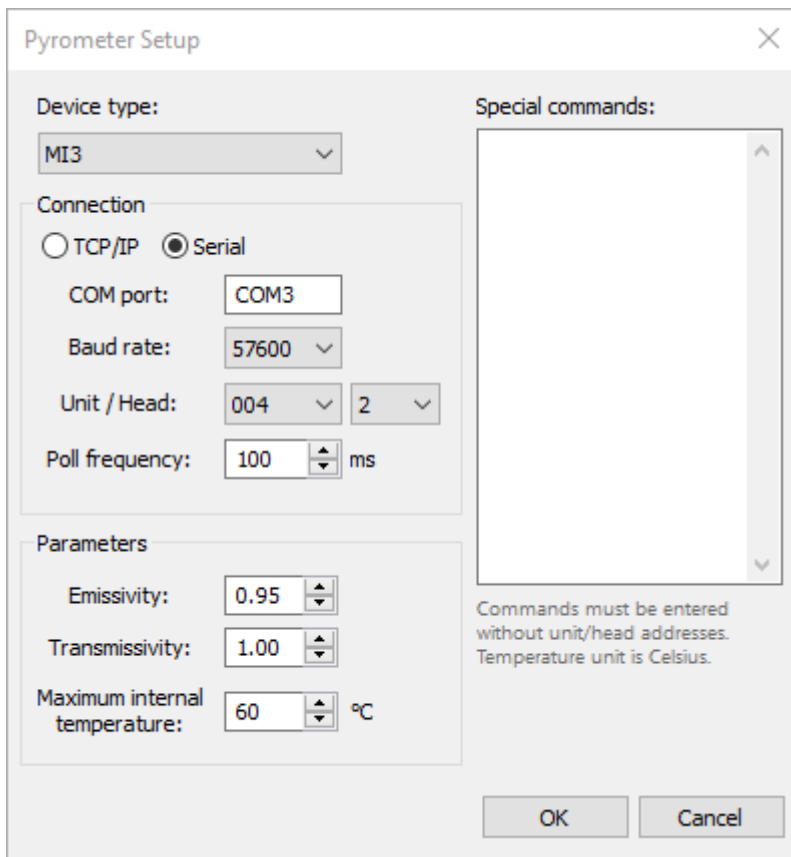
Pyrometer Setup

Device type:
MI3

Connection
TCP/IP
Serial
COM port: COM3
Baud rate: 57600
Unit / Head: 004 2
Poll frequency: 100 ms

Parameters
Emissivity: 0.95
Transmissivity: 1.00
Maximum internal temperature: 60 °C

Special commands:

Commands must be entered without unit/head addresses. Temperature unit is Celsius.

OK
Cancel